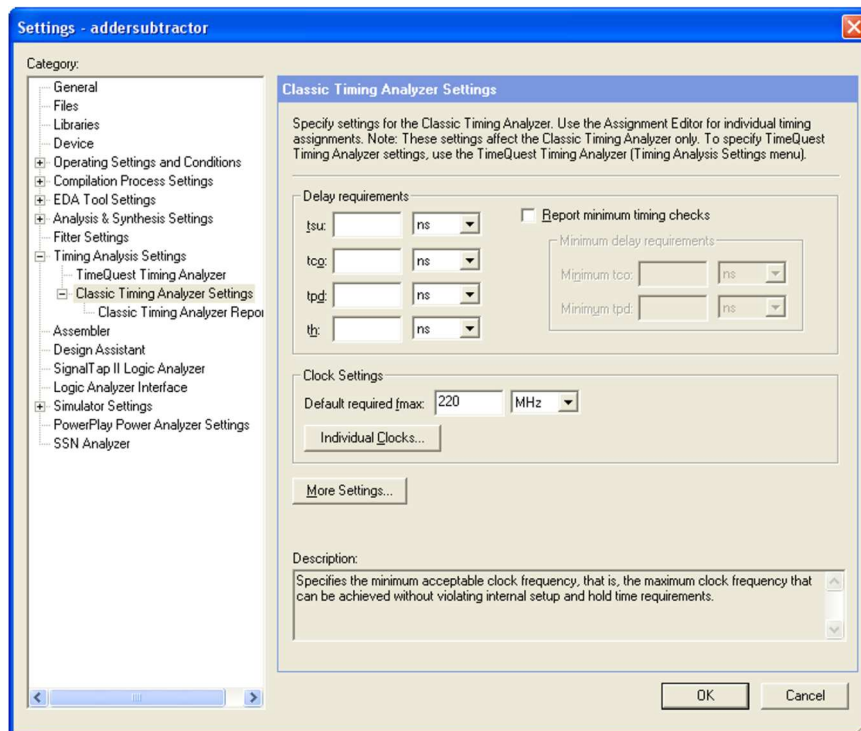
Settings - addersubtractor

Category:

General
Files
Libraries
Device
Operating Settings and Conditions
Compilation Process Settings
EDA Tool Settings
Analysis & Synthesis Settings
Fitter Settings
Timing Analysis Settings
TimeQuest Timing Analyzer
Classic Timing Analyzer Settings
Classic Timing Analyzer Repor
Assembler
Design Assistant
SignalTap II Logic Analyzer
Logic Analyzer Interface
Simulator Settings
PowerPlay Power Analyzer Settings
SSN Analyzer

Classic Timing Analyzer Settings

Specify settings for the Classic Timing Analyzer. Use the Assignment Editor for individual timing assignments. Note: These settings affect the Classic Timing Analyzer only. To specify TimeQuest Timing Analyzer settings, use the TimeQuest Timing Analyzer (Timing Analysis Settings menu).

Delay requirements

tsu: ns
tco: ns
tpd: ns
th: ns

Report minimum timing checks

Minimum delay requirements
Minimum tco: ns
Minimum tpd: ns

Clock Settings
Default required fmax: 220 MHz
Individual Clocks...

More Settings...

Description:
Specifies the minimum acceptable clock frequency, that is, the maximum clock frequency that can be achieved without violating internal setup and hold time requirements.

OK
Cancel